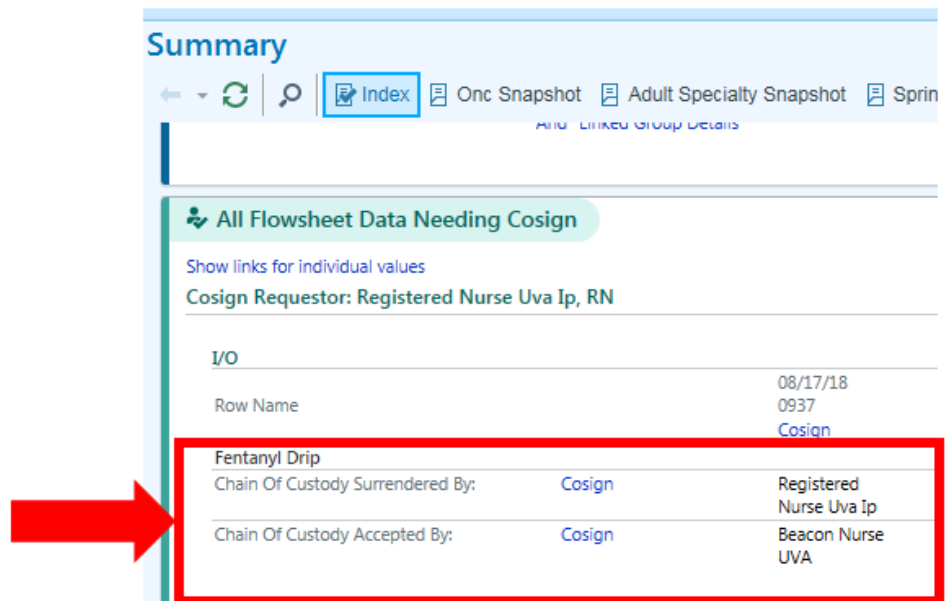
Summary

Index Onc Snapshot Adult Specialty Snapshot Sprin

And Linked Group Details

All Flowsheet Data Needing Cosign

Show links for individual values

Cosign Requestor: Registered Nurse Uva Ip, RN

I/O

| Row Name | | 08/17/18 0937 Cosign |
|---|---|---|
| Fentanyl Drip | | |
| Chain Of Custody Surrendered By: | Cosign | Registered Nurse Uva Ip |
| Chain Of Custody Accepted By: | Cosign | Beacon Nurse UVA |